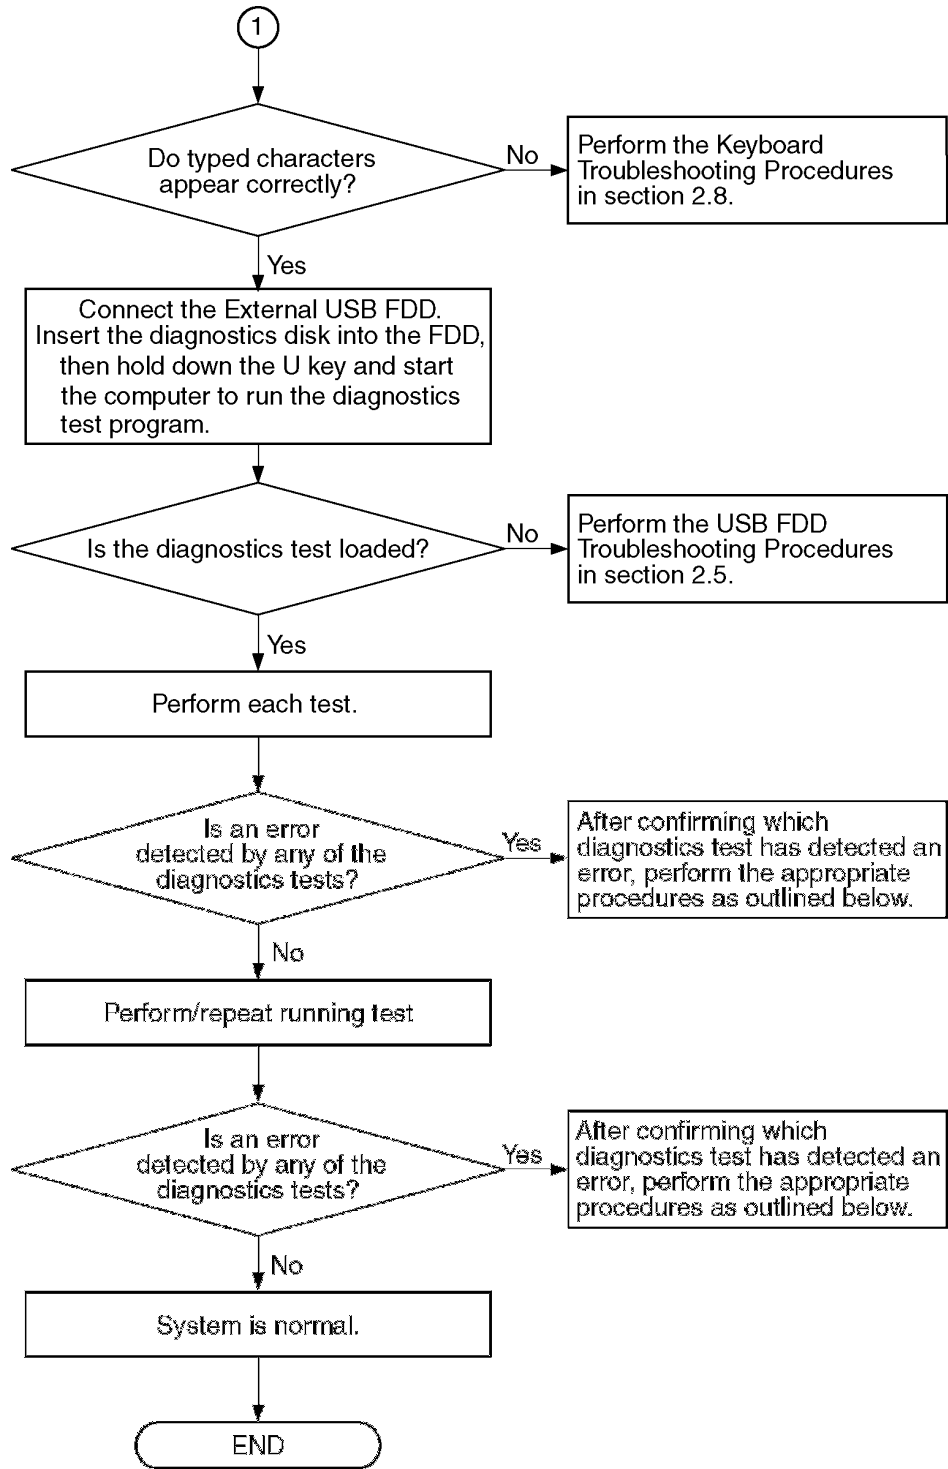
1

Do typed characters appear correctly?

No

Perform the Keyboard Troubleshooting Procedures in section 2.8.

Yes

Connect the External USB FDD. Insert the diagnostics disk into the FDD, then hold down the U key and start the computer to run the diagnostics test program.

Is the diagnostics test loaded?

No

Perform the USB FDD Troubleshooting Procedures in section 2.5.

Yes

Perform each test.

Is an error detected by any of the diagnostics tests?

Yes

After confirming which diagnostics test has detected an error, perform the appropriate procedures as outlined below.

No

Perform/repeat running test

Is an error detected by any of the diagnostics tests?

Yes

After confirming which diagnostics test has detected an error, perform the appropriate procedures as outlined below.

No

System is normal.

END